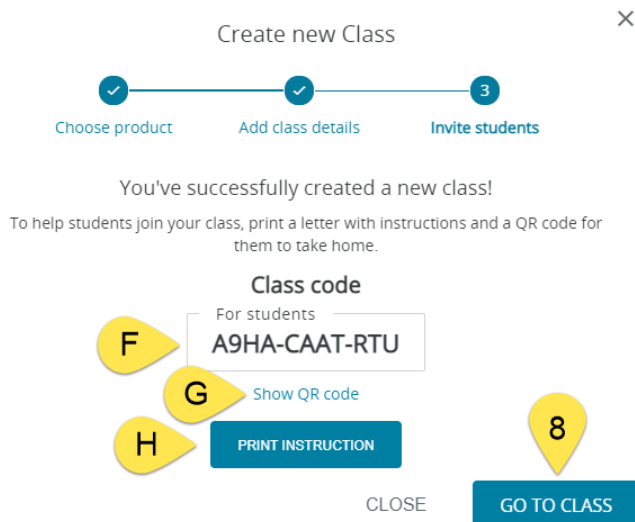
Create new Class

×

3

Choose product

Add class details

Invite students

You've successfully created a new class!

To help students join your class, print a letter with instructions and a QR code for them to take home.

Class code

For students

A9HA-CAAT-RTU

F

G

Show QR code

H

PRINT INSTRUCTION

8

CLOSE

GO TO CLASS